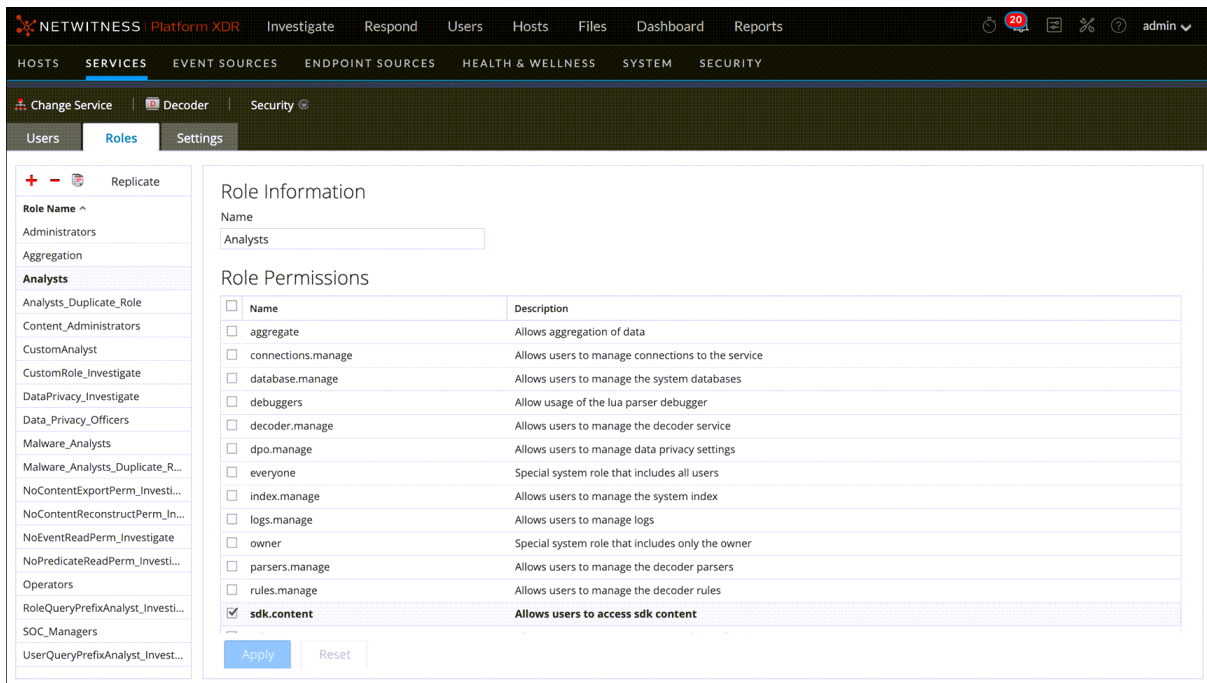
NETWITNESS | Platform XDR Investigate Respond Users Hosts Files Dashboard Reports 20 admin

HOSTS SERVICES EVENT SOURCES ENDPOINT SOURCES HEALTH & WELLNESS SYSTEM SECURITY

Change Service | Decoder | Security

Users Roles Settings

Replicate

Role Name ^
Administrators
Aggregation
Analysts
Analysts_Duplicate_Role
Content_Administrators
CustomAnalyst
CustomRole_Investigate
DataPrivacy_Investigate
Data_Privacy_Officers
Malware_Analysts
Malware_Analysts_Duplicate_R...
NoContentExportPerm_Investi...
NoContentReconstructPerm_In...
NoEventReadPerm_Investigate
NoPredicateReadPerm_Investi...
Operators
RoleQueryPrefixAnalyst_Investi...
SOC_Managers
UserQueryPrefixAnalyst_Invest...

Role Information

Name

Analysts

Role Permissions

| | Name | Description |
|---|---|---|
| ☐ | aggregate | Allows aggregation of data |
| ☐ | connections.manage | Allows users to manage connections to the service |
| ☐ | database.manage | Allows users to manage the system databases |
| ☐ | debuggers | Allow usage of the lua parser debugger |
| ☐ | decoder.manage | Allows users to manage the decoder service |
| ☐ | dpo.manage | Allows users to manage data privacy settings |
| ☐ | everyone | Special system role that includes all users |
| ☐ | index.manage | Allows users to manage the system index |
| ☐ | logs.manage | Allows users to manage logs |
| ☐ | owner | Special system role that includes only the owner |
| ☐ | parsers.manage | Allows users to manage the decoder parsers |
| ☐ | rules.manage | Allows users to manage the decoder rules |
| ☑ | sdk.content | Allows users to access sdk content |

Apply Reset